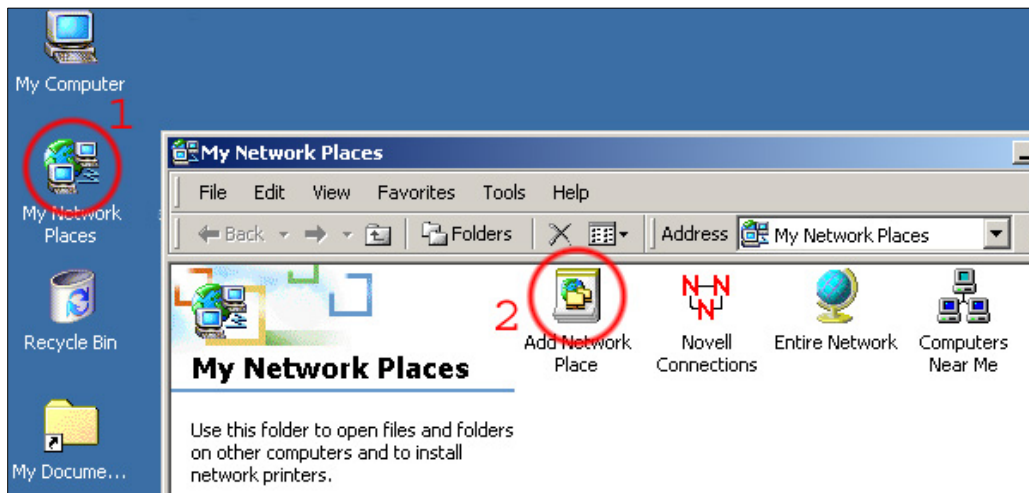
My Computer

1

My Network Places

Recycle Bin

My Docume...

My Network Places

File Edit View Favorites Tools Help

Back Folders Address My Network Places

2

Add Network Place

Novell Connections

Entire Network

Computers Near Me

My Network Places

Use this folder to open files and folders on other computers and to install network printers.